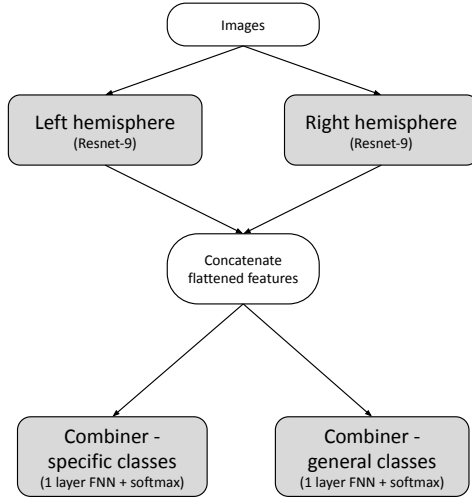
Images

Left hemisphere
(Resnet-9)

Right hemisphere
(Resnet-9)

Concatenate flattened features

Combiner - specific classes
(1 layer FNN + softmax)

Combiner - general classes
(1 layer FNN + softmax)